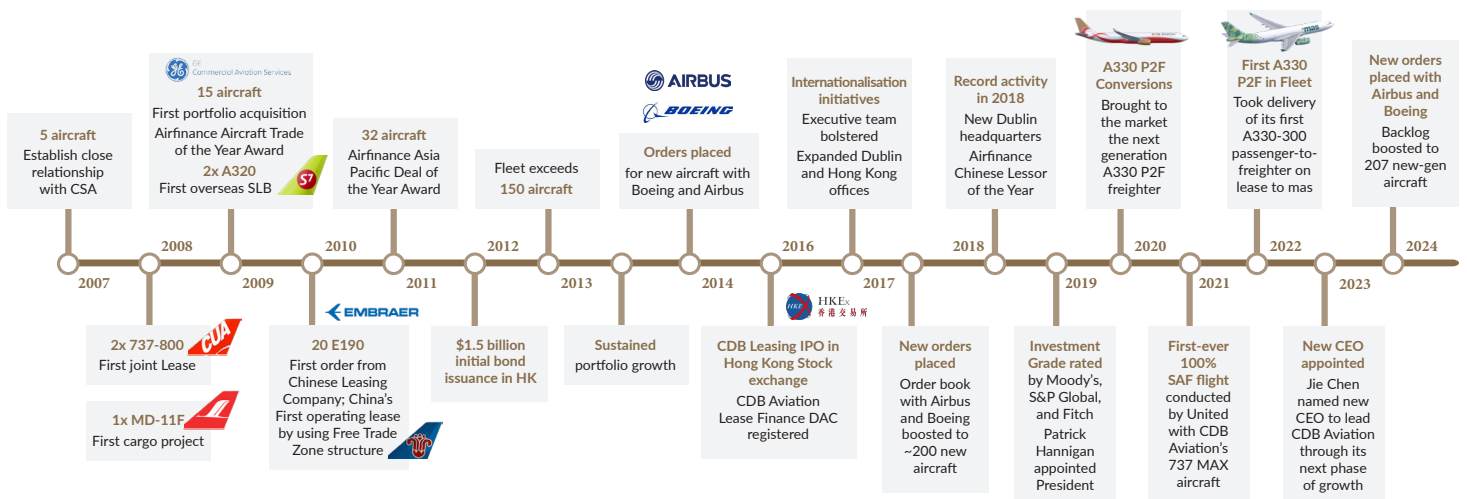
5 aircraft
Establish close relationship with CSA

GE Commercial Aviation Services
15 aircraft
First portfolio acquisition
Airfinance Aircraft Trade of the Year Award
2x A320
First overseas SLB

S7

32 aircraft
Airfinance Asia Pacific Deal of the Year Award

Fleet exceeds
150 aircraft

AIRBUS
BOEING

Orders placed
for new aircraft with Boeing and Airbus

Internationalisation initiatives
Executive team bolstered
Expanded Dublin and Hong Kong offices

Record activity in 2018
New Dublin headquarters
Airfinance Chinese Lessor of the Year

A330 P2F Conversions
Brought to the market the next generation A330 P2F freighter

First A330 P2F in Fleet
Took delivery of its first A330-300 passenger-to-freighter on lease to mas

New orders placed with Airbus and Boeing
Backlog boosted to 207 new-gen aircraft

2007
2008
2009
2010
2011
2012
2013
2014
2016
2017
2018
2019
2020
2021
2022
2023
2024

2x 737-800
First joint Lease

CUA

1x MD-11F
First cargo project

EMBRAER
20 E190
First order from Chinese Leasing Company; China's First operating lease by using Free Trade Zone structure

$1.5 billion initial bond issuance in HK

Sustained portfolio growth

HKEx
香港交易所

CDB Leasing IPO in Hong Kong Stock exchange
CDB Aviation Lease Finance DAC registered

New orders placed
Order book with Airbus and Boeing boosted to ~200 new aircraft

Investment Grade rated
by Moody's, S&P Global, and Fitch
Patrick Hannigan appointed President

First-ever 100% SAF flight
conducted by United with CDB Aviation's 737 MAX aircraft

New CEO appointed
Jie Chen named new CEO to lead CDB Aviation through its next phase of growth